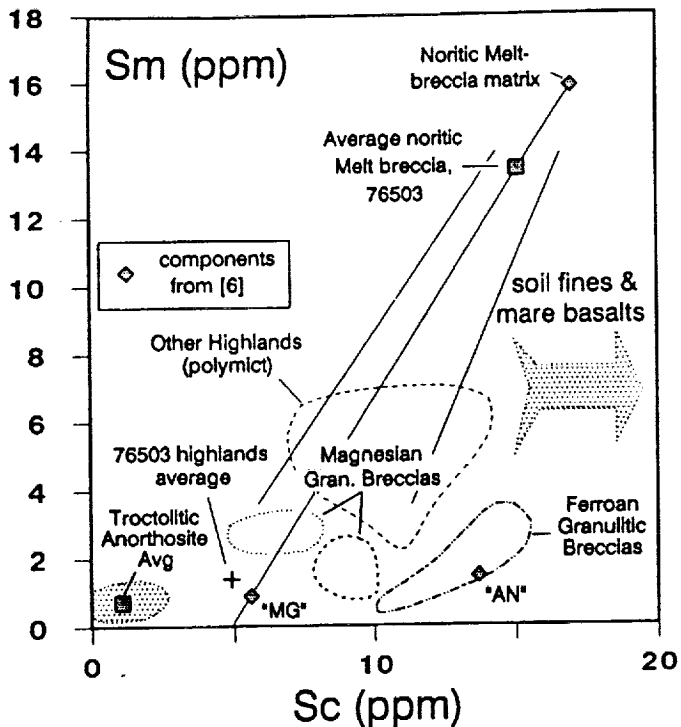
18
16
14
12
10
8
6
4
2
0

Sm (ppm)

Noritic Melt-breccia matrix

Average noritic Melt breccia, 76503

components from [6]

soil fines & mare basalts

Other Highlands (polymict)

76503 highlands average

Magnesian Gran. Breccias

Troctolitic Anorthosite Avg

Ferroan Granulitic Breccias

"MG"

"AN"

0
10
20

Sc (ppm)